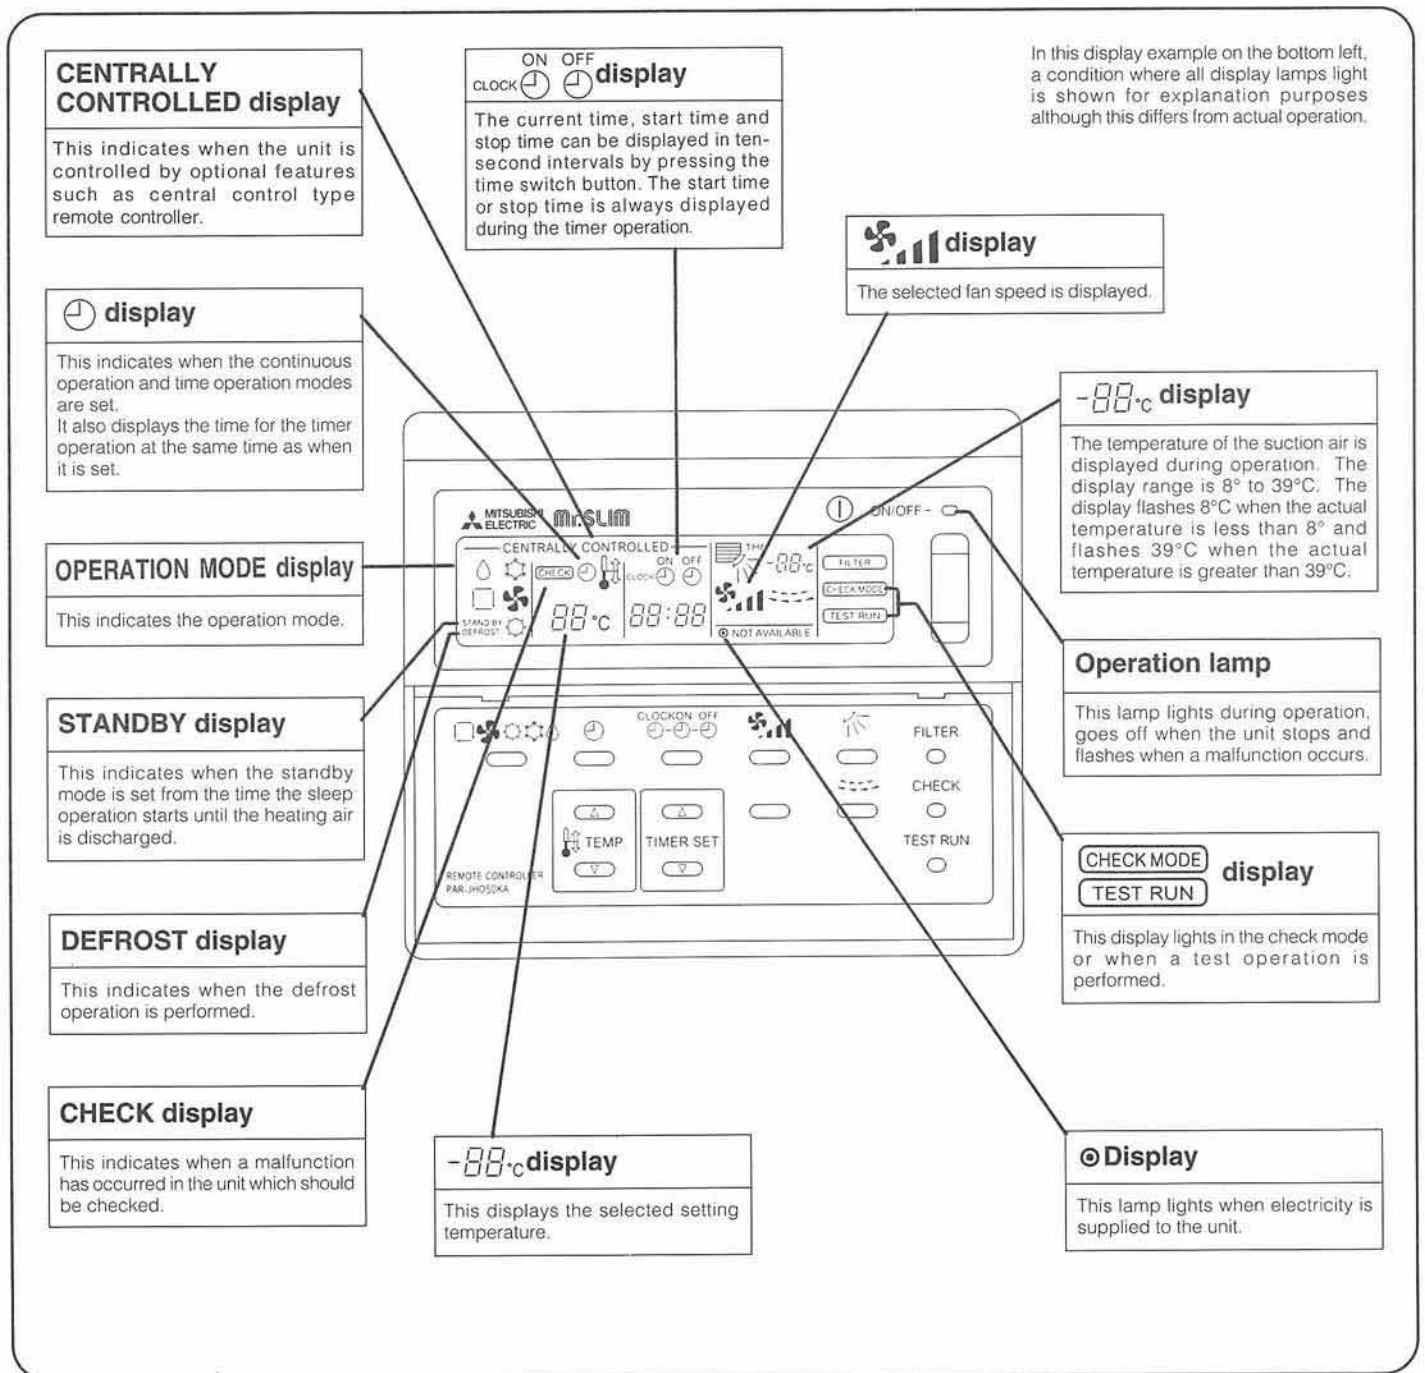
CENTRALLY CONTROLLED display

This indicates when the unit is controlled by optional features such as central control type remote controller.

ON OFF
CLOCK display

The current time, start time and stop time can be displayed in ten-second intervals by pressing the time switch button. The start time or stop time is always displayed during the timer operation.

In this display example on the bottom left, a condition where all display lamps light is shown for explanation purposes although this differs from actual operation.

display

The selected fan speed is displayed.

display

This indicates when the continuous operation and time operation modes are set.
It also displays the time for the timer operation at the same time as when it is set.

-88°C display

The temperature of the suction air is displayed during operation. The display range is 8° to 39°C. The display flashes 8°C when the actual temperature is less than 8° and flashes 39°C when the actual temperature is greater than 39°C.

OPERATION MODE display

This indicates the operation mode.

MITSUBISHI ELECTRIC Mr.SLIM

ON/OFF

CENTRALLY CONTROLLED

CHECK

ON OFF

CLOCK

STAND BY
DEFROST

88°C

88:88

-88°C

FILTER

CHECK MODE

TEST RUN

NOT AVAILABLE

Operation lamp

This lamp lights during operation, goes off when the unit stops and flashes when a malfunction occurs.

STANDBY display

This indicates when the standby mode is set from the time the sleep operation starts until the heating air is discharged.

CLOCK ON OFF

FILTER

CHECK

TEMP

TIMER SET

TEST RUN

REMOTE CONTROLLER
PAR-JH05OKA

CHECK MODE
TEST RUN
display

This display lights in the check mode or when a test operation is performed.

DEFROST display

This indicates when the defrost operation is performed.

CHECK display

This indicates when a malfunction has occurred in the unit which should be checked.

-88°C display

This displays the selected setting temperature.

⊙Display

This lamp lights when electricity is supplied to the unit.